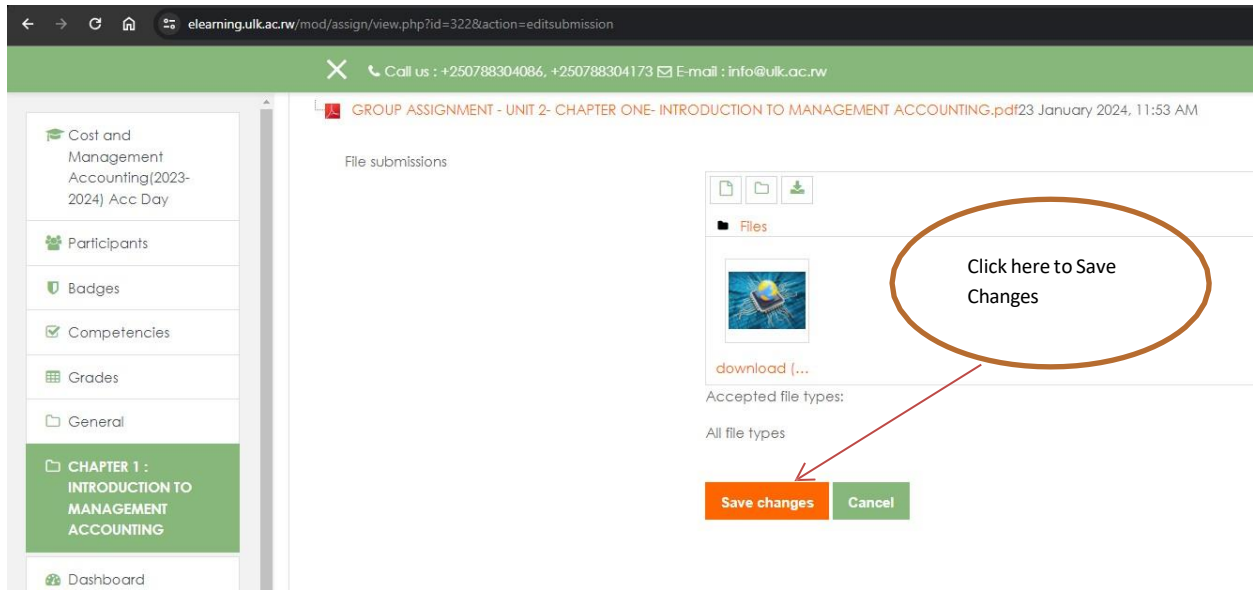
elearning.ulk.ac.rw/mod/assign/view.php?id=322&action=editsubmission

Call us : +250788304086, +250788304173 E-mail : info@ulk.ac.rw

Cost and Management Accounting(2023-2024) Acc Day

Participants

Badges

Competencies

Grades

General

CHAPTER 1 : INTRODUCTION TO MANAGEMENT ACCOUNTING

Dashboard

GROUP ASSIGNMENT - UNIT 2- CHAPTER ONE- INTRODUCTION TO MANAGEMENT ACCOUNTING.pdf23 January 2024, 11:53 AM

File submissions

Files

download (...

Click here to Save Changes

Accepted file types:

All file types

Save changes

Cancel